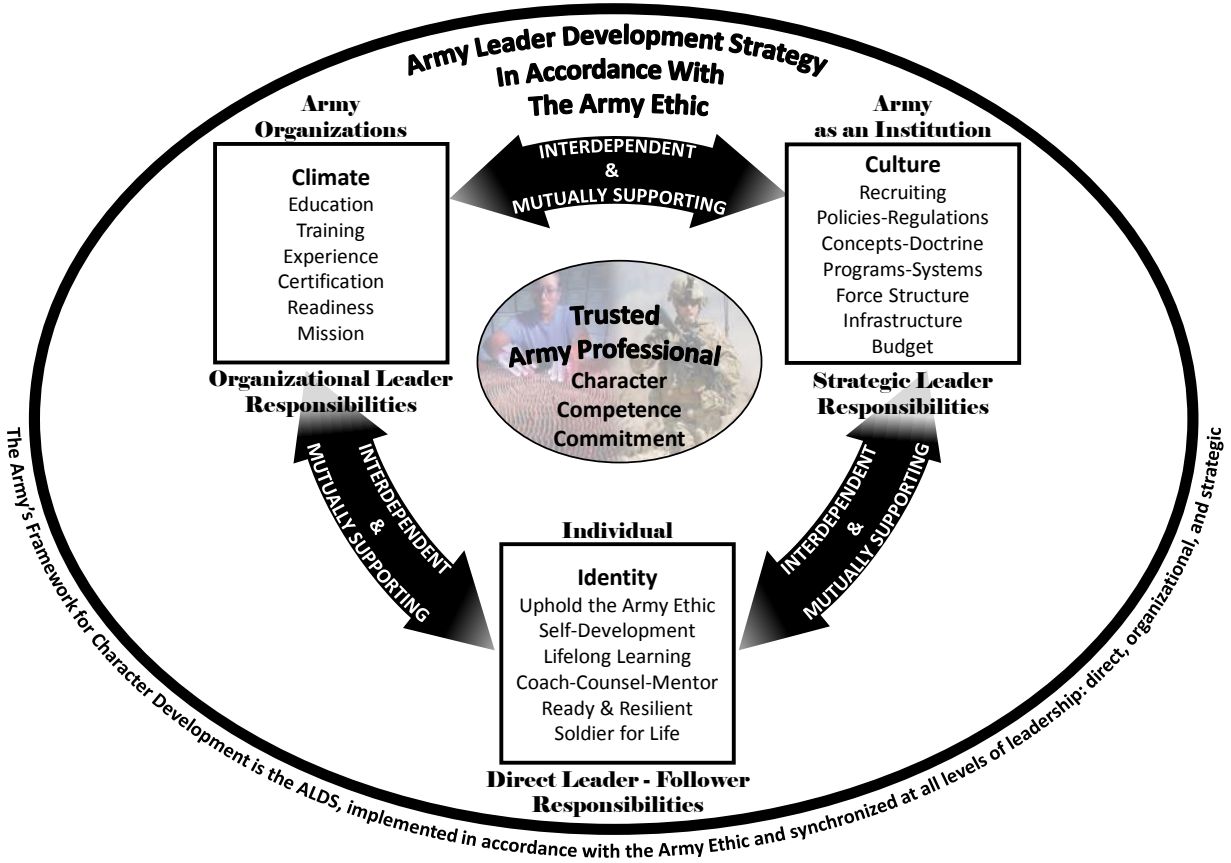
Army Leader Development Strategy
In Accordance With
The Army Ethic

Army
Organizations

Climate
Education
Training
Experience
Certification
Readiness
Mission

Organizational Leader
Responsibilities

INTERDEPENDENT
&
MUTUALLY SUPPORTING

Army
as an Institution

Culture
Recruiting
Policies-Regulations
Concepts-Doctrine
Programs-Systems
Force Structure
Infrastructure
Budget

Strategic Leader
Responsibilities

Trusted
Army Professional
Character
Competence
Commitment

INTERDEPENDENT
&
MUTUALLY SUPPORTING

INTERDEPENDENT
&
MUTUALLY SUPPORTING

Individual

Identity
Uphold the Army Ethic
Self-Development
Lifelong Learning
Coach-Counsel-Mentor
Ready & Resilient
Soldier for Life

Direct Leader - Follower
Responsibilities

The Army's Framework for Character Development is the ALDS, implemented in accordance with the Army Ethic and synchronized at all levels of leadership: direct, organizational, and strategic